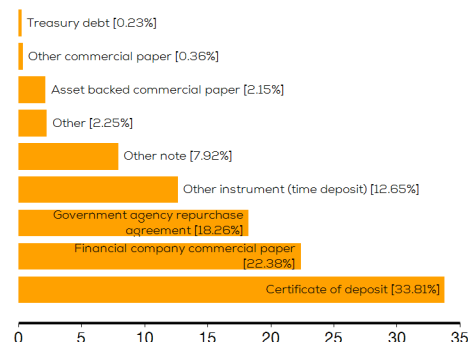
Treasury debt [0.23%]

Other commercial paper [0.36%]

Asset backed commercial paper [2.15%]

Other [2.25%]

Other note [7.92%]

Other instrument (time deposit) [12.65%]

Government agency repurchase agreement [18.26%]

Financial company commercial paper [22.38%]

Certificate of deposit [33.81%]

0 5 10 15 20 25 30 35